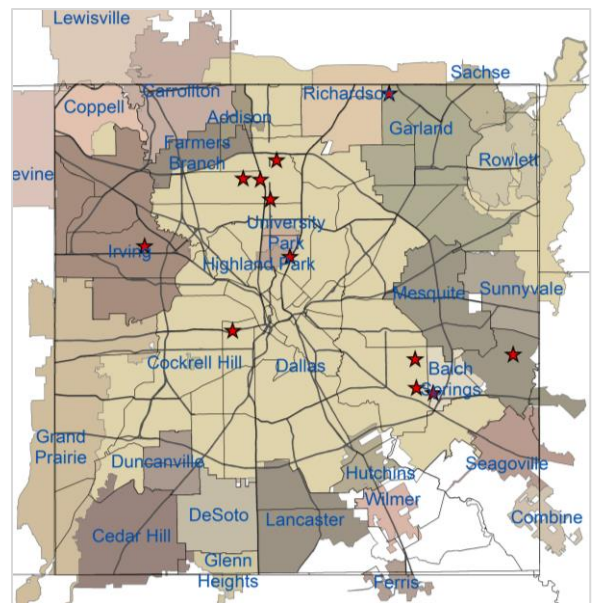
Lewisville
Sachse
Coppell
Carrollton
Richardson
Addison
Garland
Farmers Branch
Rowlett
evine
University Park
Irving
Highland Park
Mesquite
Sunnyvale
Cockrell Hill
Dallas
Balch Springs
Grand Prairie
Duncanville
Seagoville
Hutchins
Wilmer
DeSoto
Lancaster
Combine
Cedar Hill
Glenn Heights
Ferris